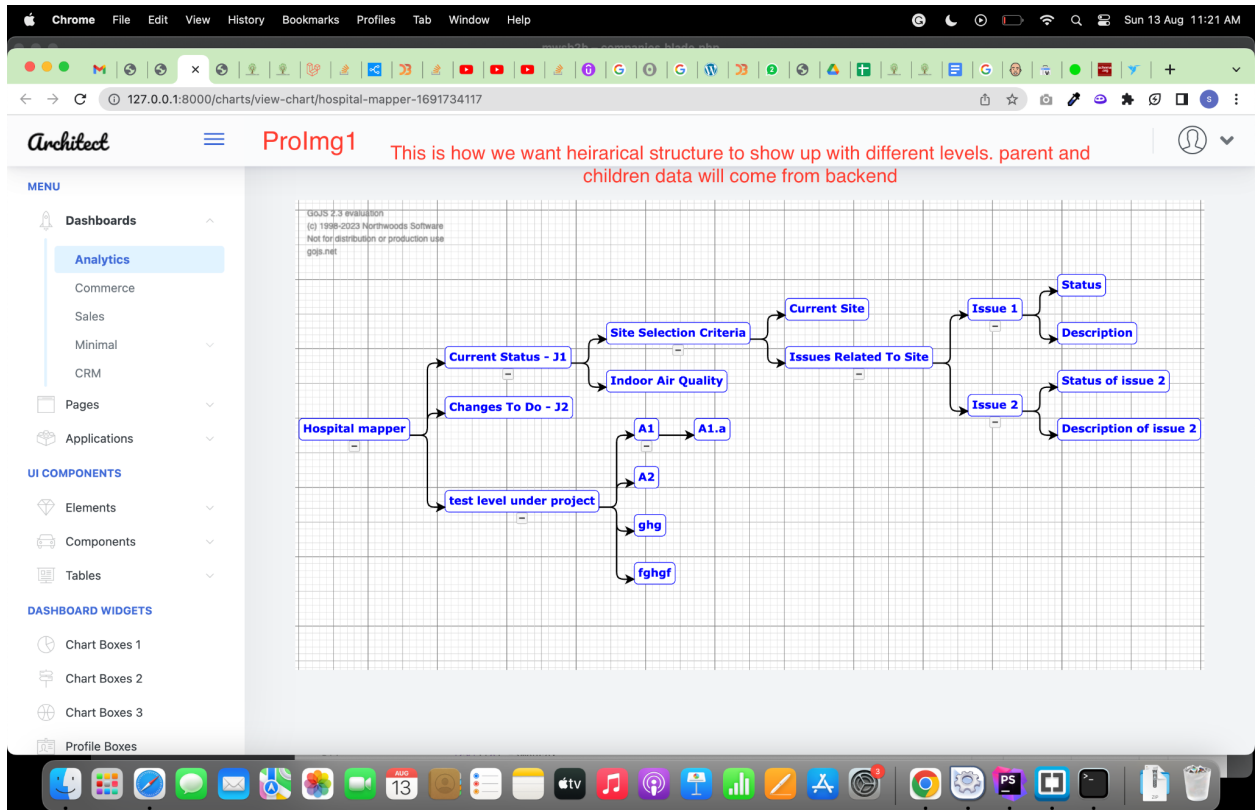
Chrome File Edit View History Bookmarks Profiles Tab Window Help

Sun 13 Aug 11:21 AM

127.0.0.1:8000/charts/view-chart/hospital-mapper-1691734117

Architect

ProImg1

This is how we want heirarical structure to show up with different levels. parent and children data will come from backend

MENU

Dashboards

Analytics

Commerce

Sales

Minimal

CRM

Pages

Applications

UI COMPONENTS

Elements

Components

Tables

DASHBOARD WIDGETS

Chart Boxes 1

Chart Boxes 2

Chart Boxes 3

Profile Boxes

GoJS 2.3 evaluation
(c) 1998-2023 Northwoods Software
Not for distribution or production use
gojs.net

Hospital mapper

Current Status - J1

Changes To Do - J2

test level under project

Site Selection Criteria

Indoor Air Quality

Current Site

Issues Related To Site

Issue 1

Issue 2

Status

Description

Status of issue 2

Description of issue 2

A1

A1.a

A2

ghg

fghgf

AUG
13